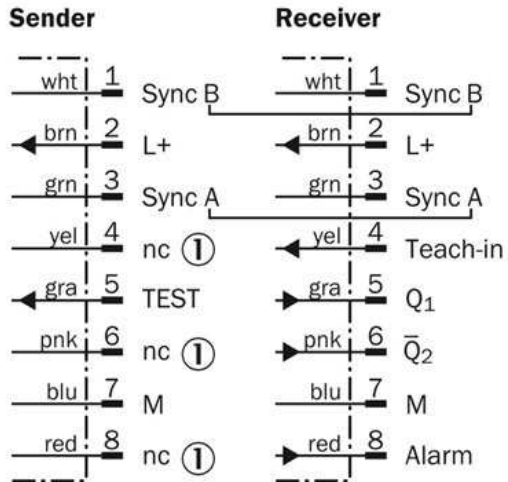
Sender

wht 1 Sync B
brn 2 L+
grn 3 Sync A
yel 4 nc ①
gra 5 TEST
pnk 6 nc ①
blu 7 M
red 8 nc ①

Receiver

wht 1 Sync B
brn 2 L+
grn 3 Sync A
yel 4 Teach-in
gra 5 $Q_1$
pnk 6 $\bar{Q}_2$
blu 7 M
red 8 Alarm